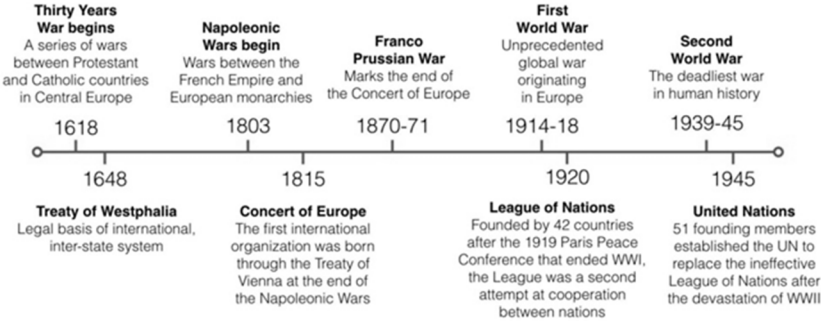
**Thirty Years War begins**
A series of wars between Protestant and Catholic countries in Central Europe

**Napoleonic Wars begin**
Wars between the French Empire and European monarchies

**Franco Prussian War**
Marks the end of the Concert of Europe

**First World War**
Unprecedented global war originating in Europe

**Second World War**
The deadliest war in human history

1618

1803

1870-71

1914-18

1939-45

1648

1815

1920

1945

**Treaty of Westphalia**
Legal basis of international, inter-state system

**Concert of Europe**
The first international organization was born through the Treaty of Vienna at the end of the Napoleonic Wars

**League of Nations**
Founded by 42 countries after the 1919 Paris Peace Conference that ended WWI, the League was a second attempt at cooperation between nations

**United Nations**
51 founding members established the UN to replace the ineffective League of Nations after the devastation of WWII